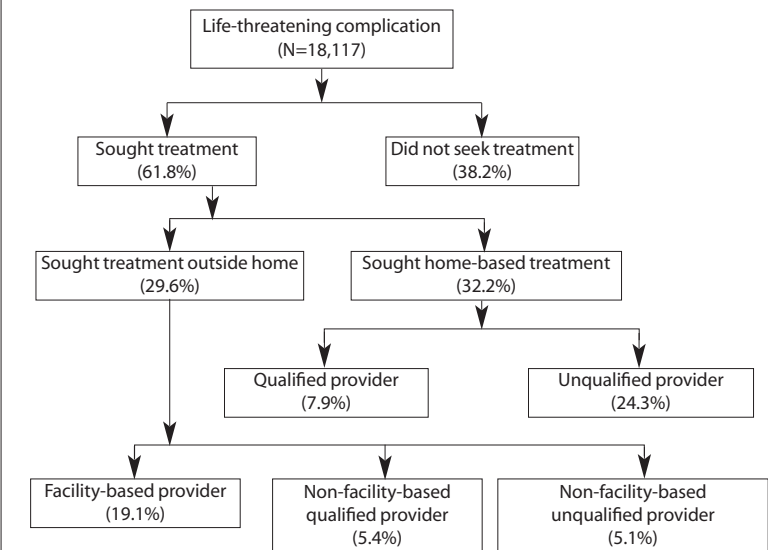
Life-threatening complication
(N=18,117)

Sought treatment
(61.8%)

Did not seek treatment
(38.2%)

Sought treatment outside home
(29.6%)

Sought home-based treatment
(32.2%)

Qualified provider
(7.9%)

Unqualified provider
(24.3%)

Facility-based provider
(19.1%)

Non-facility-based qualified provider
(5.4%)

Non-facility-based unqualified provider
(5.1%)